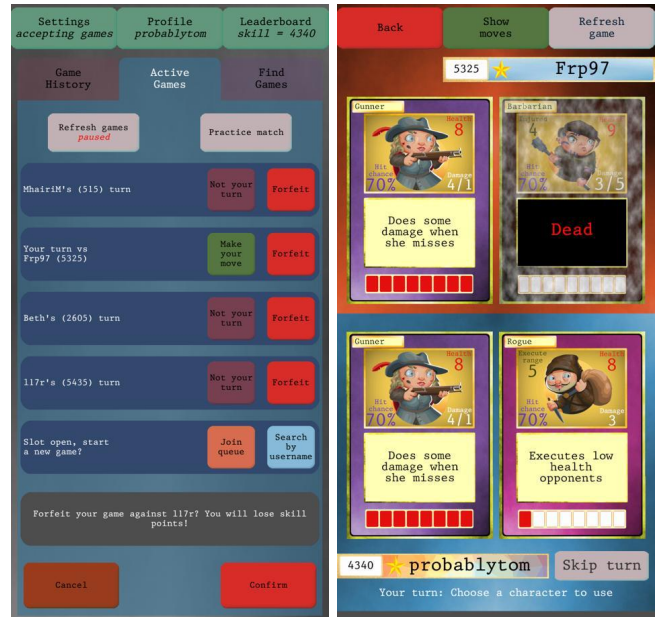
Settings
accepting games

Profile
probablytom

Leaderboard
skill = 4340

Game History

Active Games

Find Games

Refresh games
paused

Practice match

MhairiM's (515) turn

Not your turn

Forfeit

Your turn vs Frp97 (5325)

Make your move

Forfeit

Beth's (2605) turn

Not your turn

Forfeit

117r's (5435) turn

Not your turn

Forfeit

Slot open, start a new game?

Join queue

Search by username

Forfeit your game against 117r? You will lose skill points!

Cancel

Confirm

Back

Show moves

Refresh game

5325

Frp97

Gunner

Health
8

Hit chance
70%

Damage
4/1

Does some damage when she misses

Barbarian

Health
9

4

70%

3/5

Dead

Gunner

Health
8

Hit chance
70%

Damage
4/1

Does some damage when she misses

Rogue

Execute range
5

Health
8

Hit chance
70%

Damage
3

Executes low health opponents

4340

probablytom

Skip turn

Your turn: Choose a character to use